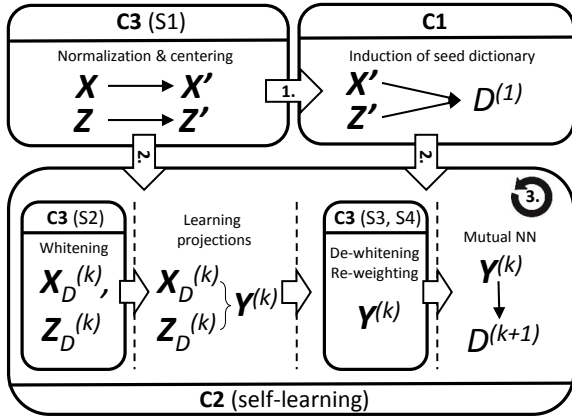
C3 (S1)

Normalization & centering

$X \rightarrow X'$
$Z \rightarrow Z'$

1.

C1

Induction of seed dictionary

$X'$
$Z'$
$D^{(1)}$

2.

2.

3.

C3 (S2)

Whitening

$X_D^{(k)}$,
$Z_D^{(k)}$

Learning projections

$X_D^{(k)}$
$Z_D^{(k)}$
$Y^{(k)}$

C3 (S3, S4)

De-whitening
Re-weighting

$Y^{(k)}$

Mutual NN

$Y^{(k)}$
$D^{(k+1)}$

C2 (self-learning)